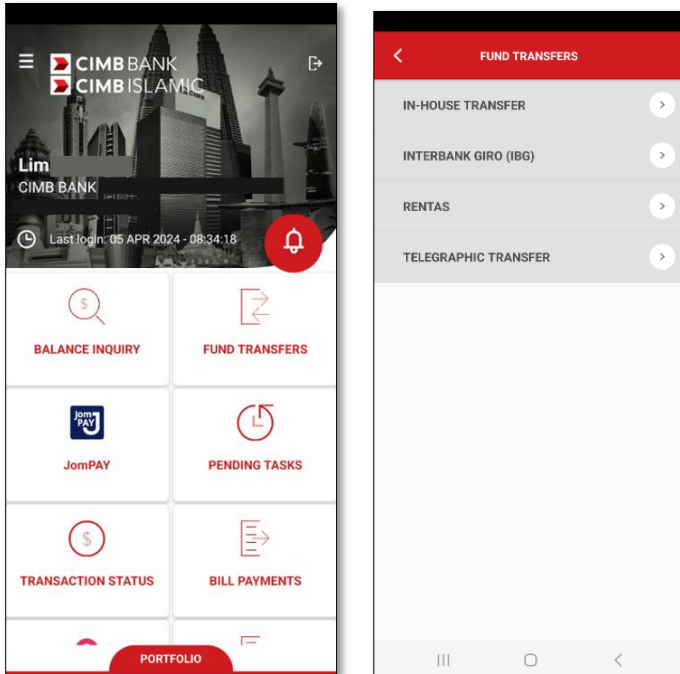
CIMB BANK
CIMB ISLAMIC

Lim
CIMB BANK

Last login: 05 APR 2024 - 08:34:18

$

BALANCE INQUIRY

FUND TRANSFERS

JomPAY

JomPAY

PENDING TASKS

$

TRANSACTION STATUS

BILL PAYMENTS

PORTFOLIO

FUND TRANSFERS

IN-HOUSE TRANSFER

INTERBANK GIRO (IBG)

RENTAS

TELEGRAPHIC TRANSFER